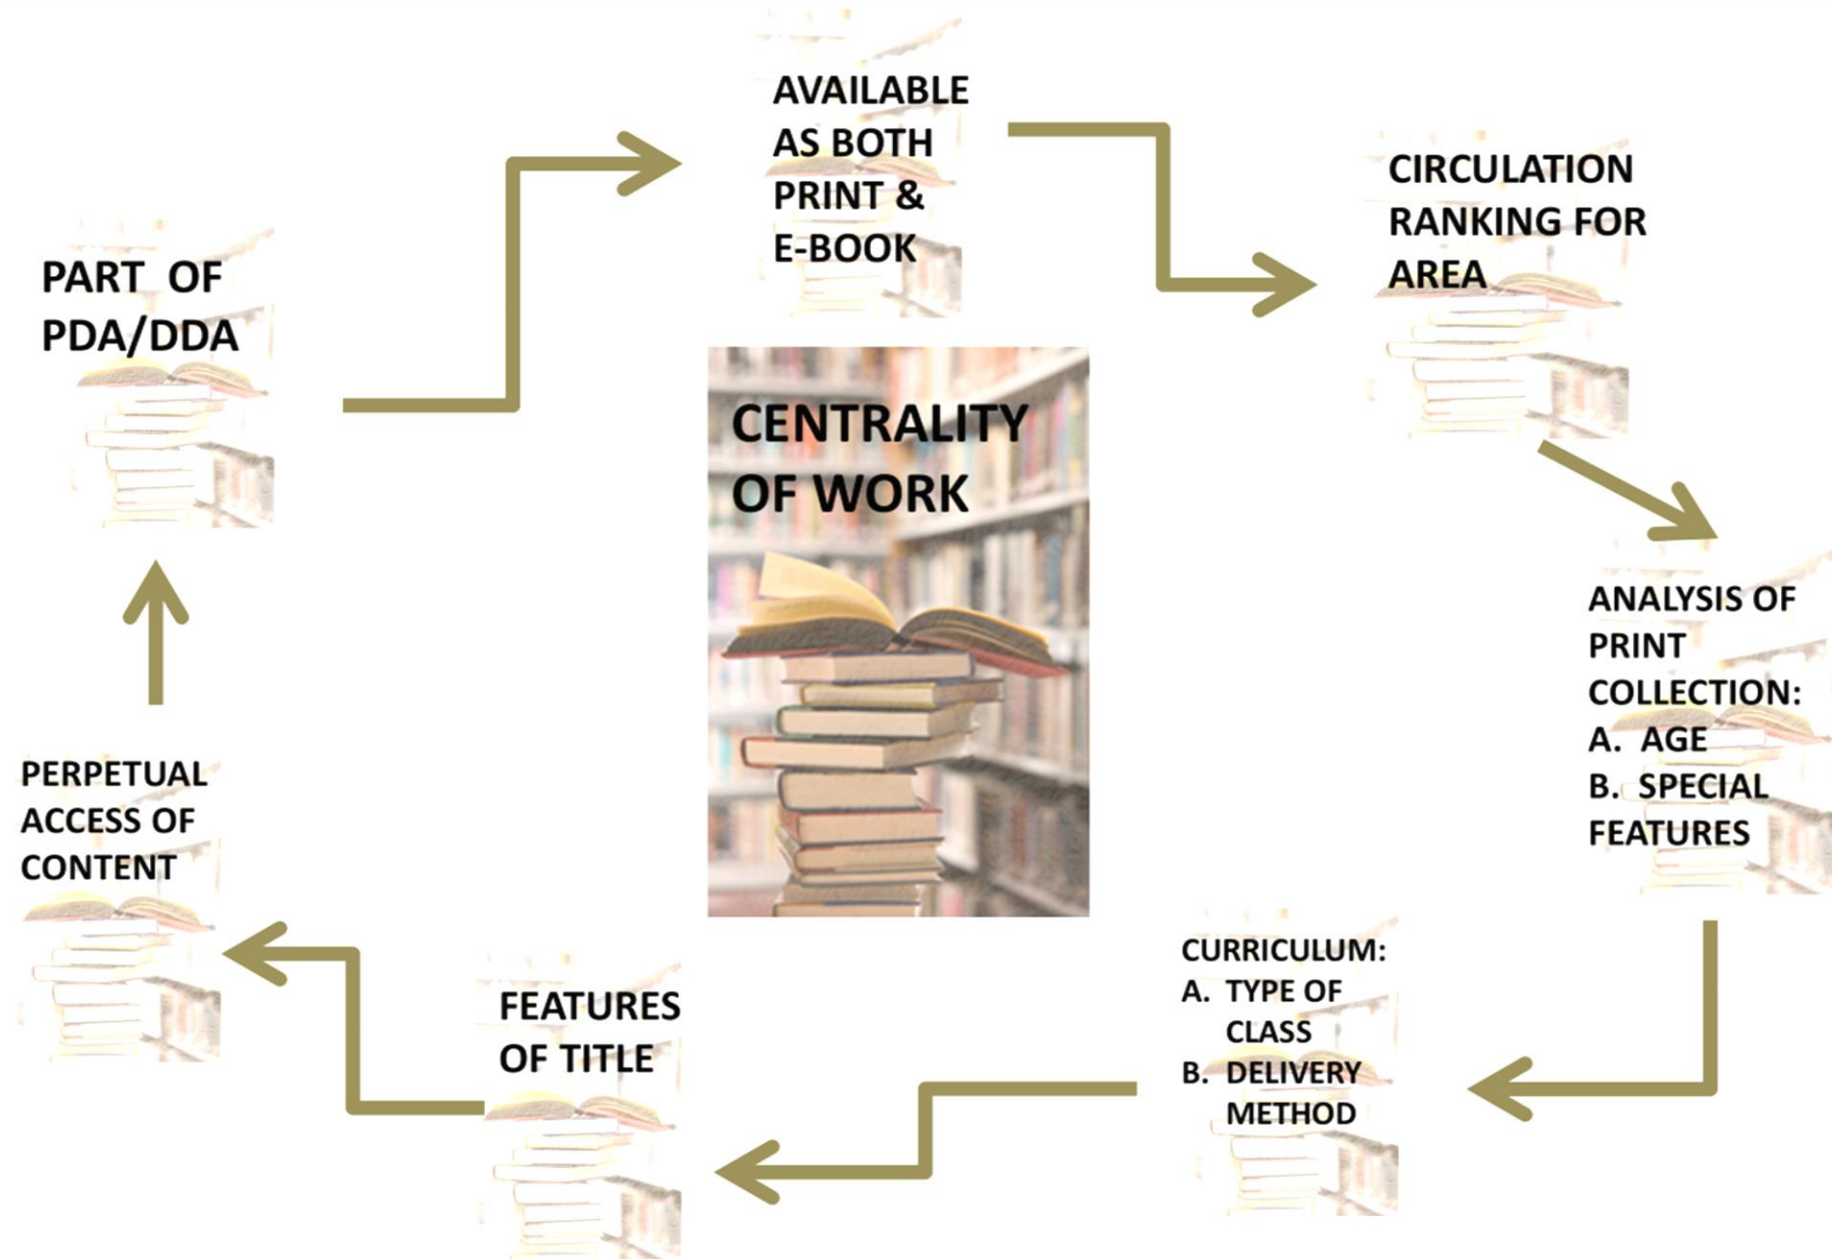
AVAILABLE AS BOTH PRINT & E-BOOK

CIRCULATION RANKING FOR AREA

PART OF PDA/DDA

CENTRALITY OF WORK

ANALYSIS OF PRINT COLLECTION:
A. AGE
B. SPECIAL FEATURES

PERPETUAL ACCESS OF CONTENT

CURRICULUM:
A. TYPE OF CLASS
B. DELIVERY METHOD

FEATURES OF TITLE